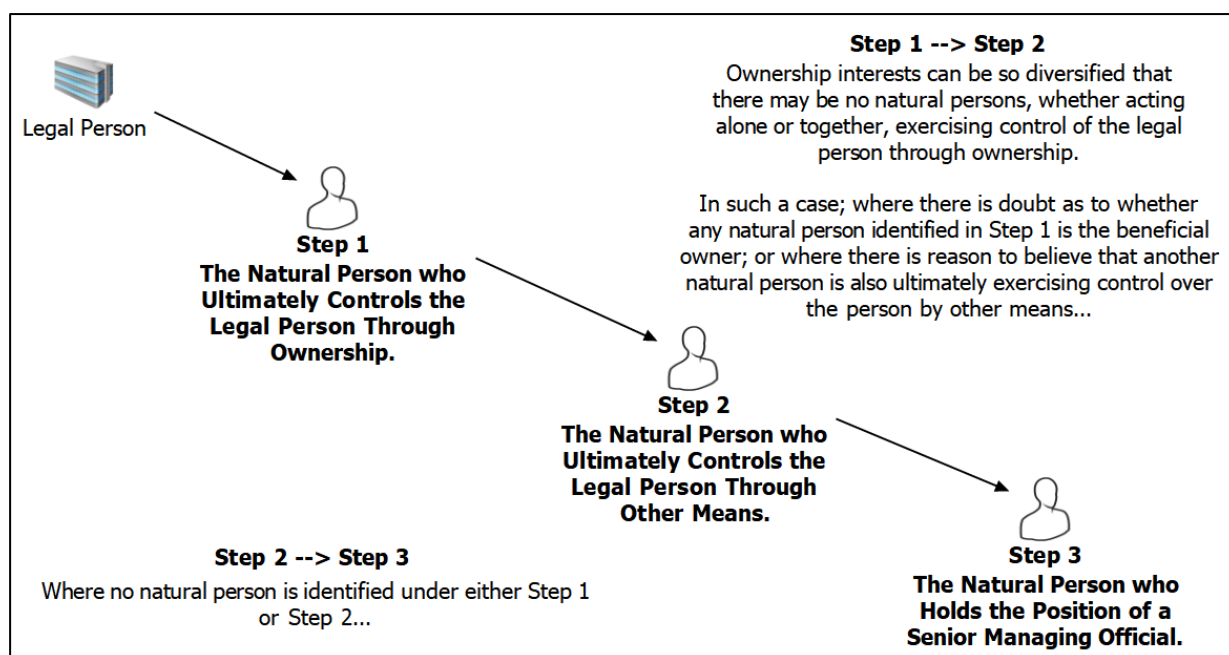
Legal Person

Step 1 --> Step 2

Ownership interests can be so diversified that there may be no natural persons, whether acting alone or together, exercising control of the legal person through ownership.

In such a case; where there is doubt as to whether any natural person identified in Step 1 is the beneficial owner; or where there is reason to believe that another natural person is also ultimately exercising control over the person by other means...

Step 1
The Natural Person who Ultimately Controls the Legal Person Through Ownership.

Step 2
The Natural Person who Ultimately Controls the Legal Person Through Other Means.

Step 2 --> Step 3

Where no natural person is identified under either Step 1 or Step 2...

Step 3
The Natural Person who Holds the Position of a Senior Managing Official.